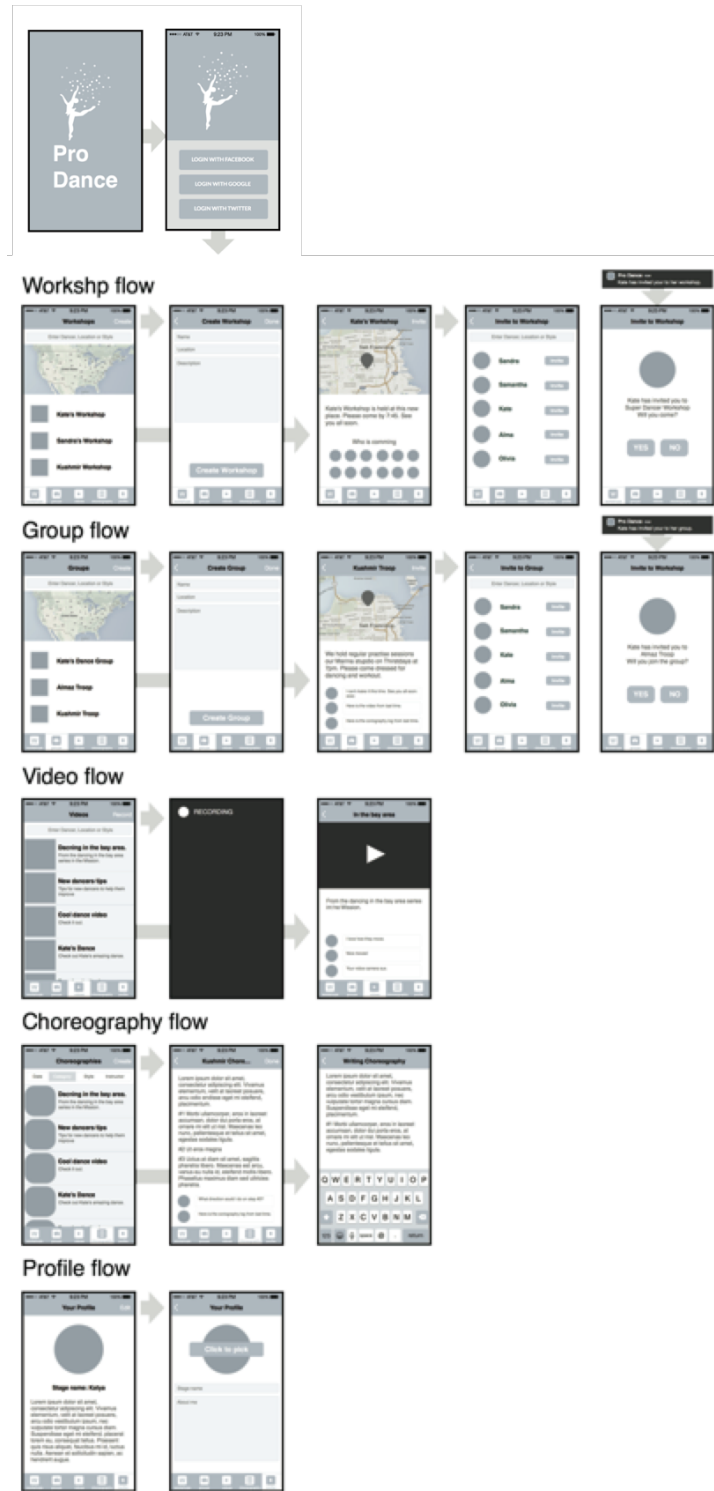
Pro Dance

LOGIN WITH FACEBOOK
LOGIN WITH GOOGLE
LOGIN WITH TWITTER

Workshp flow

Workshops
Enter Dancer, Location or Style
Kate's Workshop
Sandra's Workshop
Kushmir Workshop

Create Workshop
Name
Location
Description
Create Workshop

Kate's Workshop
Kate's Workshop is held at this new place. Please come by 7:45. See you all soon.
Who is comming

Invite to Workshop
Sandra
Samantha
Kate
Alma
Olivia

Pro Dance
Kate has invited you to her workshop.
Invite to Workshop
Kate has invited you to Super Dancer Workshop
Will you come?
YES NO

Group flow

Groups
Enter Dancer, Location or Style
Kate's Dance Group
Almaz Troop
Kushmir Troop

Create Group
Name
Location
Description
Create Group

Kushmir Troop
We hold regular practise sessions our Warma studio on Thirsdays at 7pm. Please come dressed for dancing and workout.

Invite to Group
Sandra
Samantha
Kate
Alma
Olivia

Pro Dance
Kate has invited you to her group.
Invite to Workshop
Kate has invited you to Almaz Troop
Will you join the group?
YES NO

Video flow

Videos
Enter Dancer, Location or Style
Dancing in the bay area.
New dancers tips
Cool dance video
Kate's Dance

RECORDING

In the bay area
From the dancing in the bay area series int he Mission.

Choreography flow

Choreographies
Dancing in the bay area.
New dancers tips
Cool dance video
Kate's Dance

Kushmir Chore...
Lorem ipsum dolor sit amet, consectetur adipiscing elit.

Writing Choreography
Lorem ipsum dolor sit amet, consectetur adipiscing elit.
Q W E R T Y U I O P
A S D F G H J K L
Z X C V B N M

Profile flow

Your Profile
Stage name: Katya
Lorem ipsum dolor sit amet, consectetur adipiscing elit.

Your Profile
Click to pick
Stage name
About me